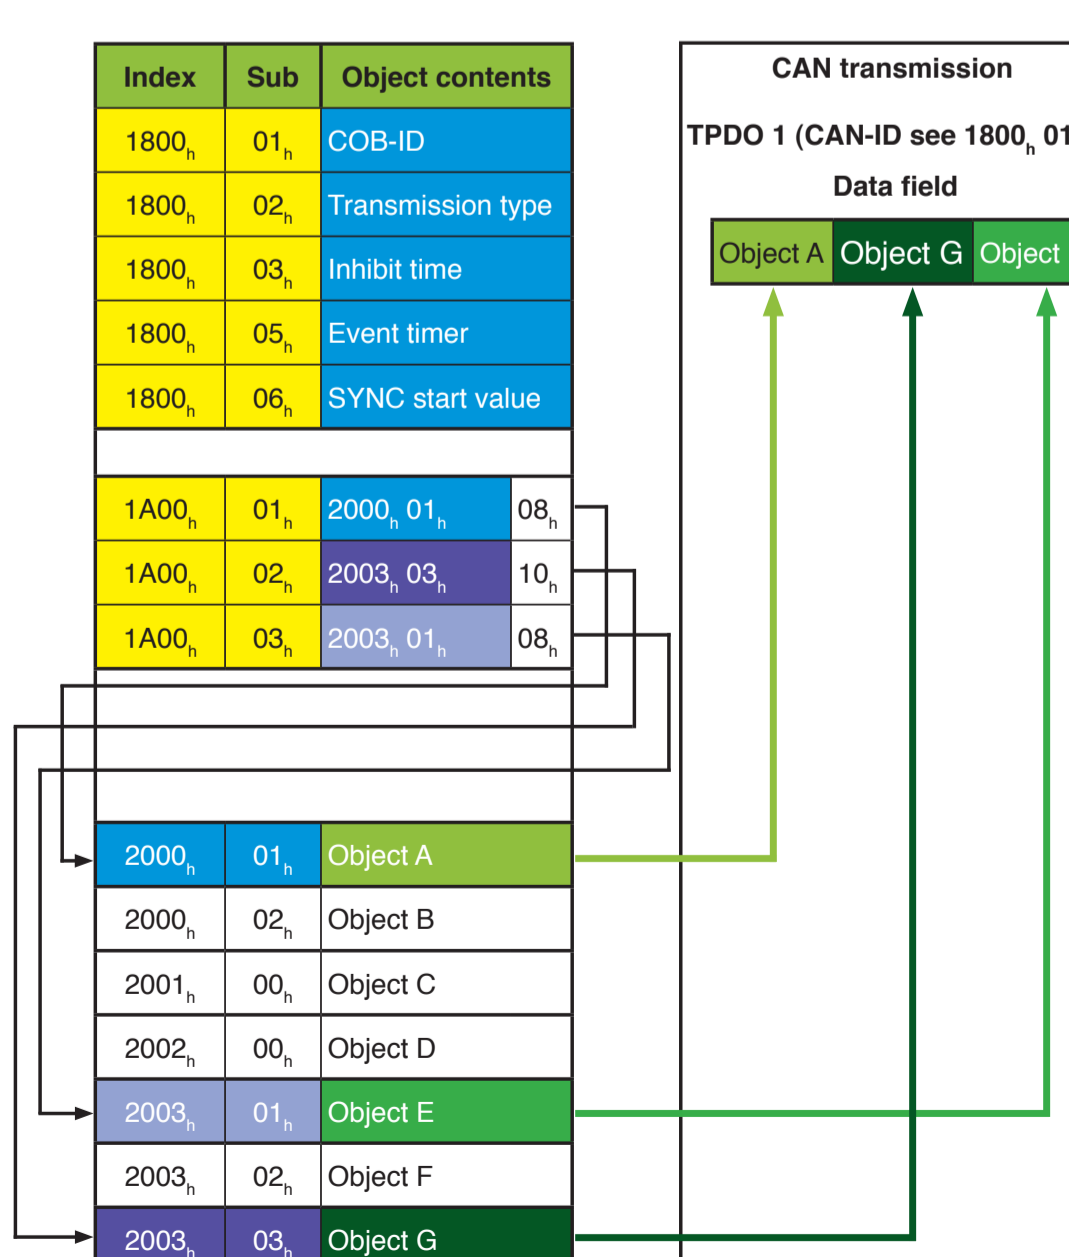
| Index | Sub | Object contents |
|---|---|---|
| $1800_h$ | $01_h$ | COB-ID |
| $1800_h$ | $02_h$ | Transmission type |
| $1800_h$ | $03_h$ | Inhibit time |
| $1800_h$ | $05_h$ | Event timer |
| $1800_h$ | $06_h$ | SYNC start value |

| | | | |
|---|---|---|---|
| $1A00_h$ | $01_h$ | $2000_h$ $01_h$ | $08_h$ |
| $1A00_h$ | $02_h$ | $2003_h$ $03_h$ | $10_h$ |
| $1A00_h$ | $03_h$ | $2003_h$ $01_h$ | $08_h$ |

| | | |
|---|---|---|
| $2000_h$ | $01_h$ | Object A |
| $2000_h$ | $02_h$ | Object B |
| $2001_h$ | $00_h$ | Object C |
| $2002_h$ | $00_h$ | Object D |
| $2003_h$ | $01_h$ | Object E |
| $2003_h$ | $02_h$ | Object F |
| $2003_h$ | $03_h$ | Object G |

CAN transmission

TPDO 1 (CAN-ID see $1800_h$ 01

Data field

Object A | Object G | Object